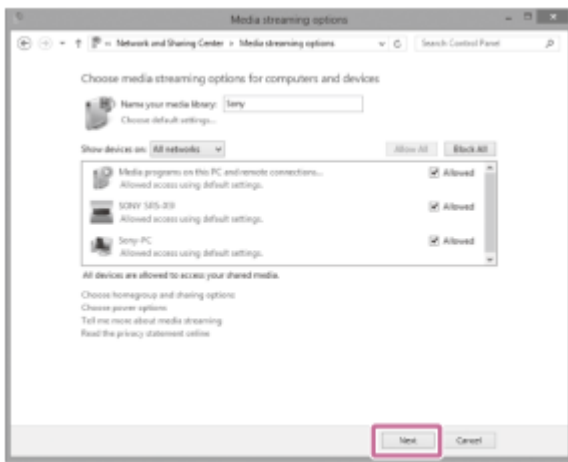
Media streaming options

« Network and Sharing Center › Media streaming options

Search Control Panel

Choose media streaming options for computers and devices

Name your media library: Sony

Choose default settings...

Show devices on: All networks

Allow All

Block All

Media programs on this PC and remote connections...
Allowed access using default settings.

Allowed

SONY SRS-X9
Allowed access using default settings.

Allowed

Sony-PC
Allowed access using default settings.

Allowed

All devices are allowed to access your shared media.

Choose homegroup and sharing options
Choose power options
Tell me more about media streaming
Read the privacy statement online

Next

Cancel